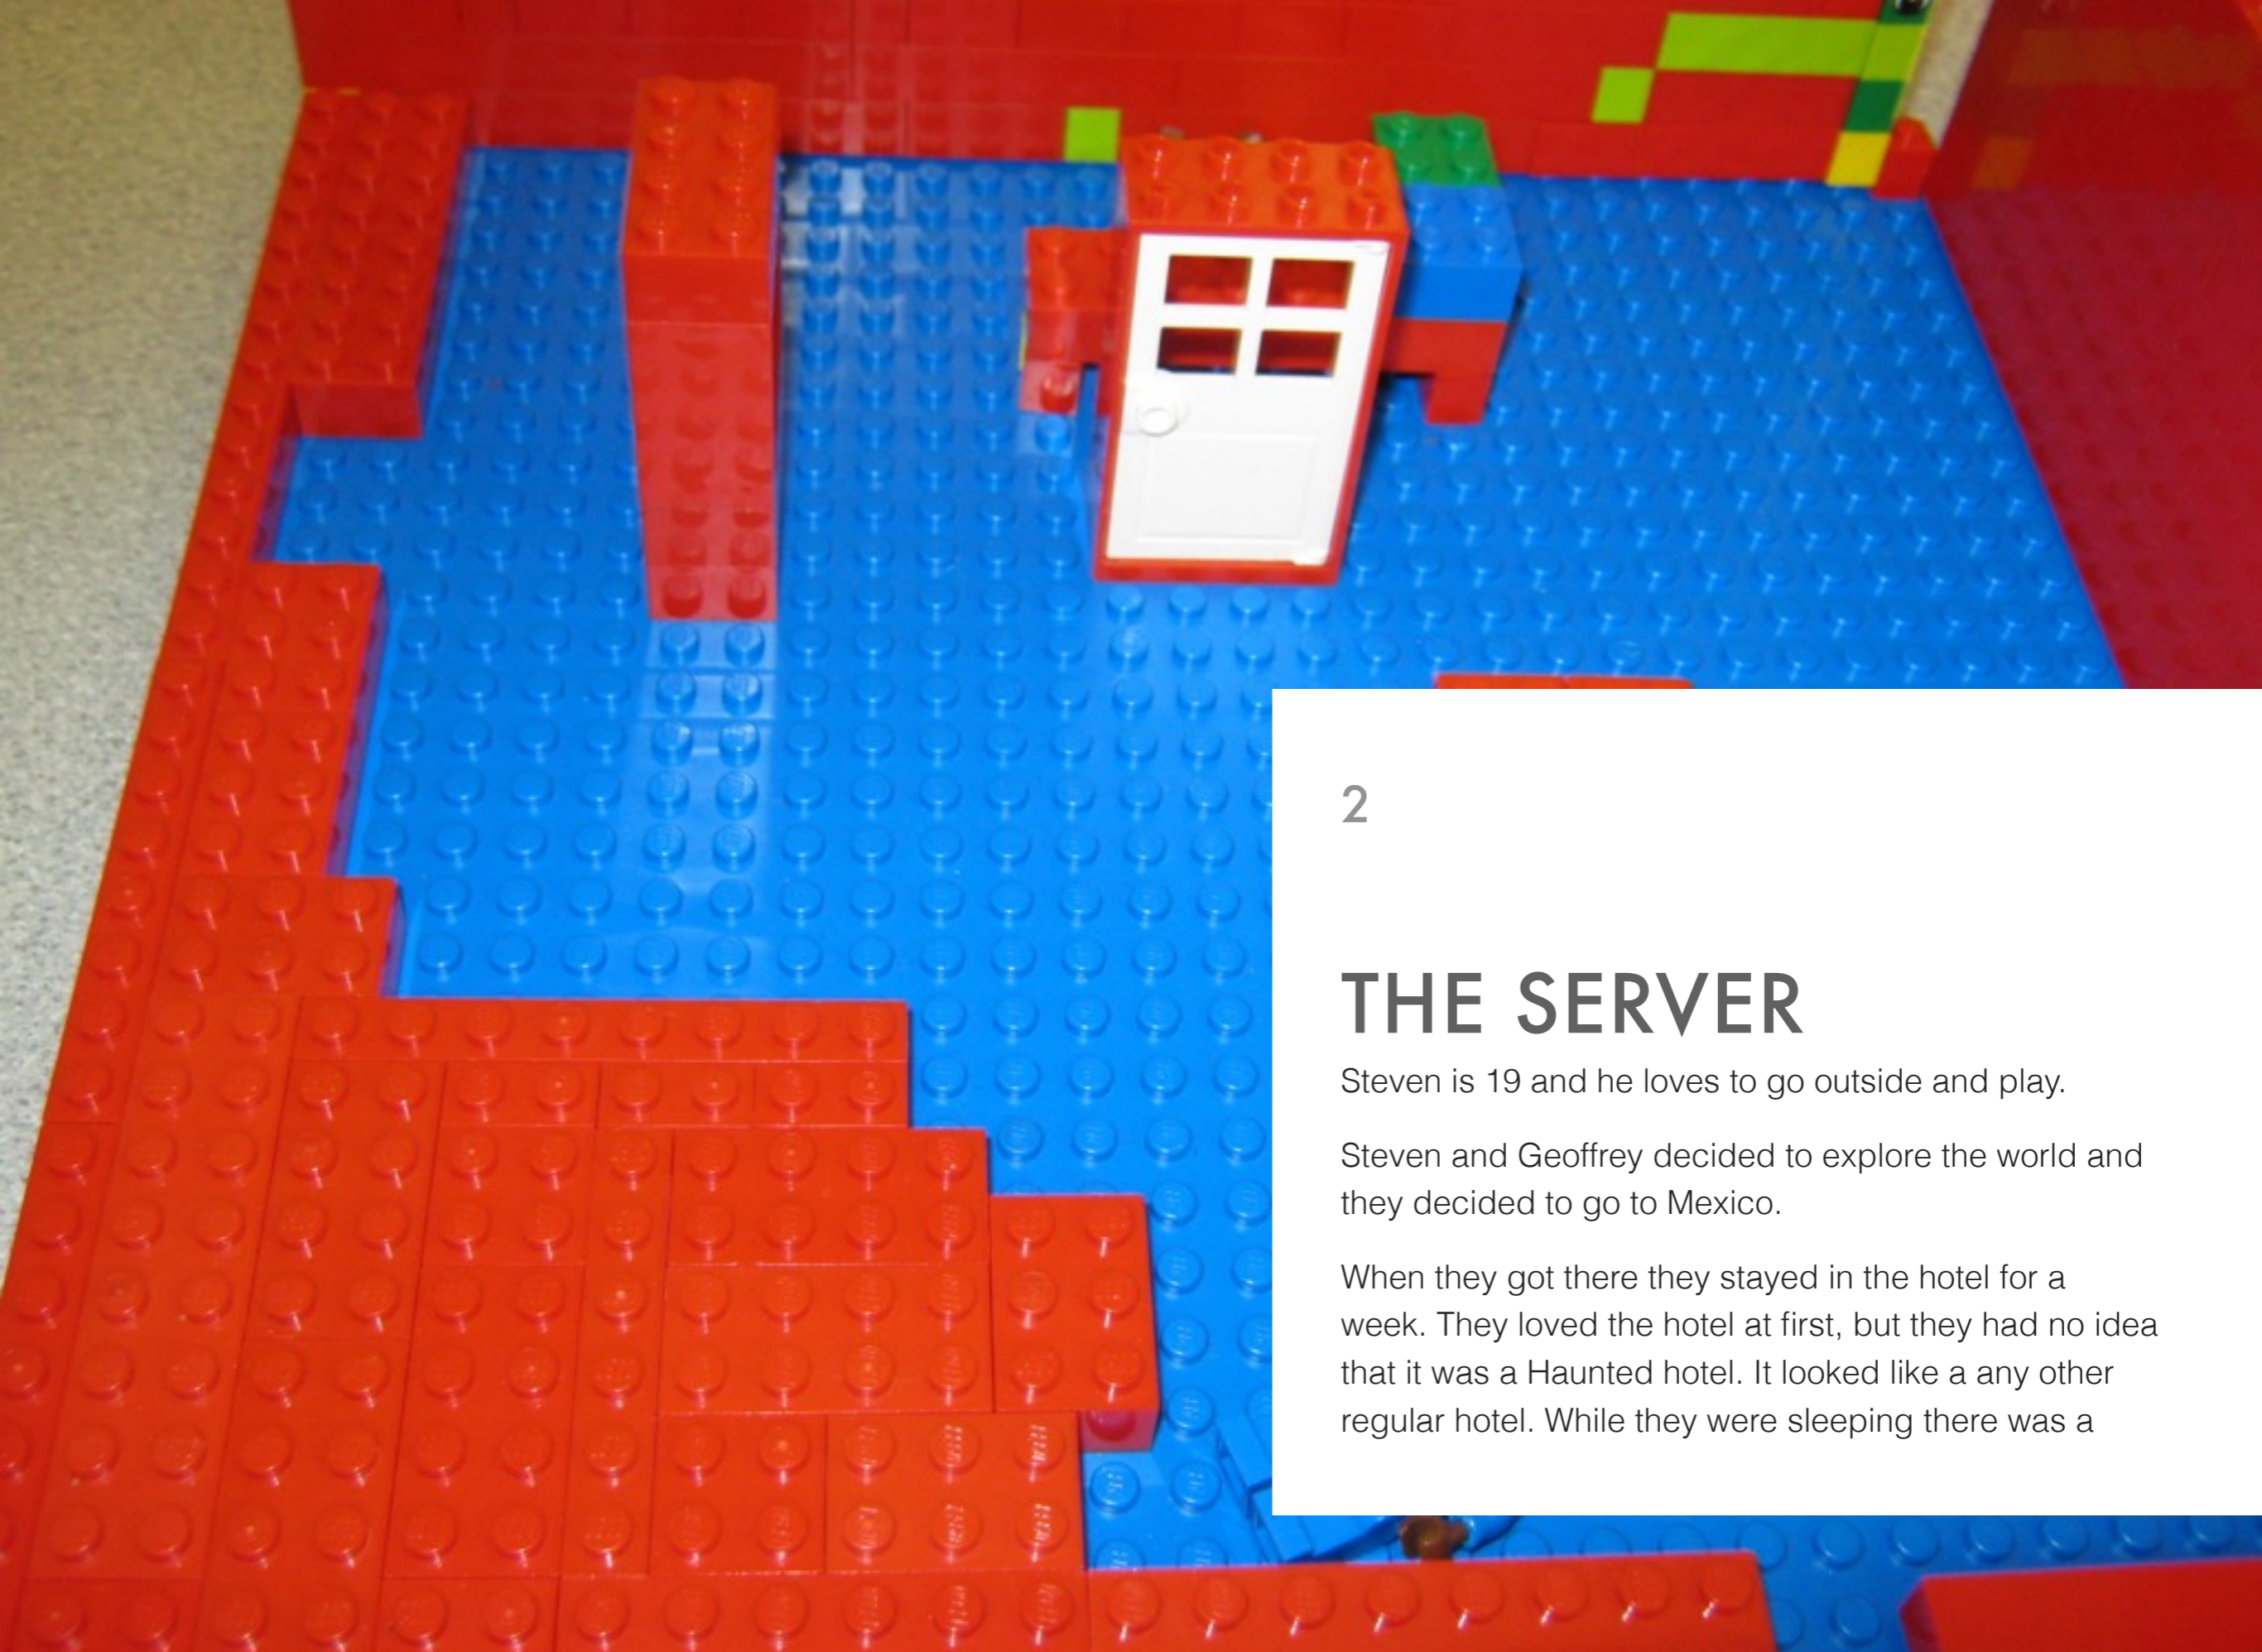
2

THE SERVER

Steven is 19 and he loves to go outside and play.

Steven and Geoffrey decided to explore the world and they decided to go to Mexico.

When they got there they stayed in the hotel for a week. They loved the hotel at first, but they had no idea that it was a Haunted hotel. It looked like a any other regular hotel. While they were sleeping there was a